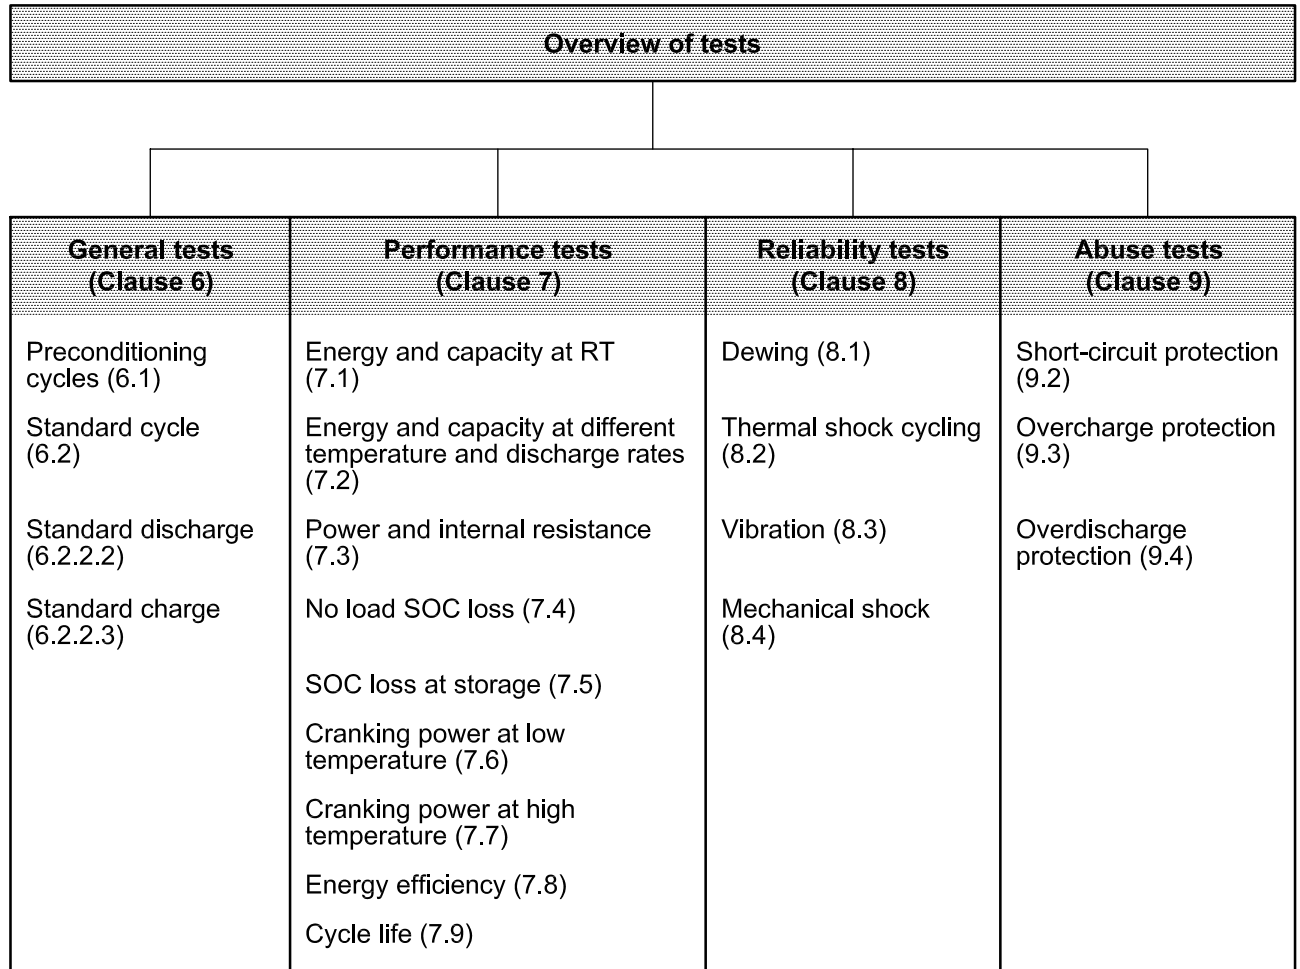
Overview of tests

| General tests (Clause 6) | Performance tests (Clause 7) | Reliability tests (Clause 8) | Abuse tests (Clause 9) |
|---|---|---|---|
| Preconditioning cycles (6.1) | Energy and capacity at RT (7.1) | Dewing (8.1) | Short-circuit protection (9.2) |
| Standard cycle (6.2) | Energy and capacity at different temperature and discharge rates (7.2) | Thermal shock cycling (8.2) | Overcharge protection (9.3) |
| Standard discharge (6.2.2.2) | Power and internal resistance (7.3) | Vibration (8.3) | Overdischarge protection (9.4) |
| Standard charge (6.2.2.3) | No load SOC loss (7.4) | Mechanical shock (8.4) | |
| | SOC loss at storage (7.5) | | |
| | Cranking power at low temperature (7.6) | | |
| | Cranking power at high temperature (7.7) | | |
| | Energy efficiency (7.8) | | |
| | Cycle life (7.9) | | |